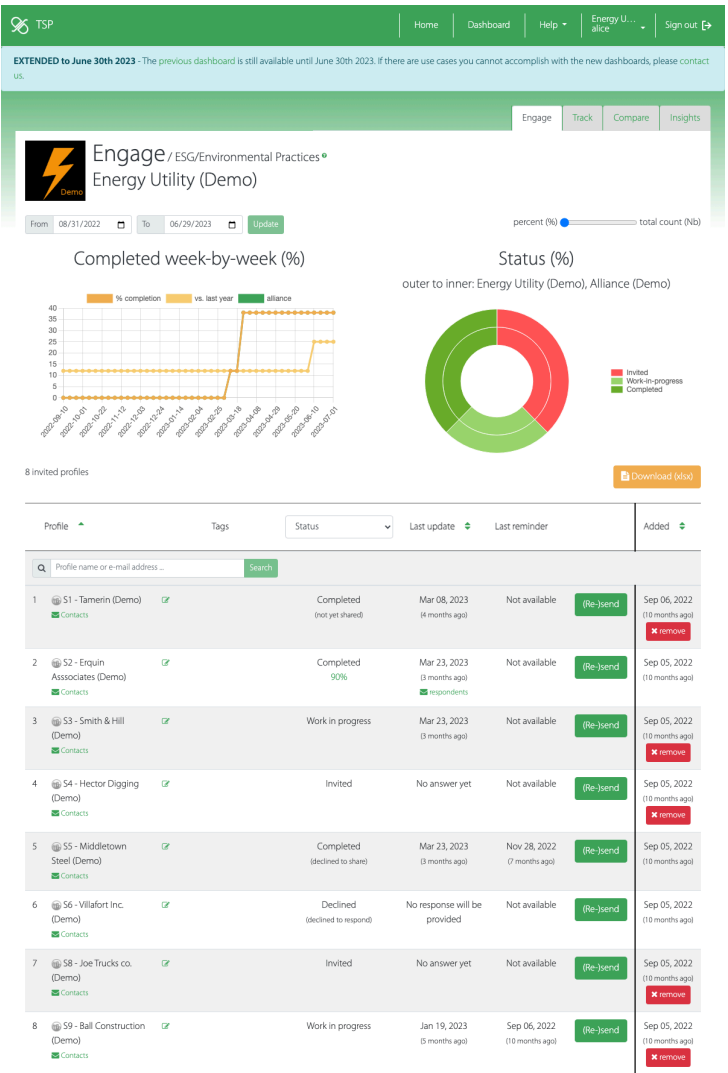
TSP

Home | Dashboard | Help | Energy U... alice | Sign out

EXTENDED to June 30th 2023 - The previous dashboard is still available until June 30th 2023. If there are use cases you cannot accomplish with the new dashboards, please contact us.

Engage | Track | Compare | Insights

Demo

Engage / ESG/Environmental Practices
Energy Utility (Demo)

From 08/31/2022 To 06/29/2023 Update

percent (%) total count (Nb)

Completed week-by-week (%)

% completion | vs. last year | alliance

40, 35, 30, 25, 20, 15, 10, 5, 0

2022-09-10, 2022-10-01, 2022-10-22, 2022-11-12, 2022-12-03, 2022-12-24, 2023-01-14, 2023-02-04, 2023-02-25, 2023-03-18, 2023-04-08, 2023-04-29, 2023-05-20, 2023-06-10, 2023-07-01

Status (%)

outer to inner: Energy Utility (Demo), Alliance (Demo)

Invited
Work-in-progress
Completed

8 invited profiles

Download (xlsx)

| | Profile | | Tags | Status | Last update | Last reminder | | Added |
|---|---|---|---|---|---|---|---|---|
| | Profile name or e-mail address ... Search | | | | | | | |
| 1 | S1 - Tamerin (Demo) Contacts | | | Completed (not yet shared) | Mar 08, 2023 (4 months ago) | Not available | (Re-)send | Sep 06, 2022 (10 months ago) remove |
| 2 | S2 - Erquin Asssociates (Demo) Contacts | | | Completed 90% | Mar 23, 2023 (3 months ago) respondents | Not available | (Re-)send | Sep 05, 2022 (10 months ago) |
| 3 | S3 - Smith & Hill (Demo) Contacts | | | Work in progress | Mar 23, 2023 (3 months ago) | Not available | (Re-)send | Sep 05, 2022 (10 months ago) remove |
| 4 | S4 - Hector Digging (Demo) | | | Invited | No answer yet | Not available | (Re-)send | Sep 05, 2022 (10 months ago) remove |
| 5 | S5 - Middletown Steel (Demo) Contacts | | | Completed (declined to share) | Mar 23, 2023 (3 months ago) | Nov 28, 2022 (7 months ago) | (Re-)send | Sep 05, 2022 (10 months ago) |
| 6 | S6 - Villafort Inc. (Demo) Contacts | | | Declined (declined to respond) | No response will be provided | Not available | (Re-)send | Sep 05, 2022 (10 months ago) |
| 7 | S8 - Joe Trucks co. (Demo) Contacts | | | Invited | No answer yet | Not available | (Re-)send | Sep 05, 2022 (10 months ago) remove |
| 8 | S9 - Ball Construction (Demo) Contacts | | | Work in progress | Jan 19, 2023 (5 months ago) | Sep 06, 2022 (10 months ago) | (Re-)send | Sep 05, 2022 (10 months ago) remove |